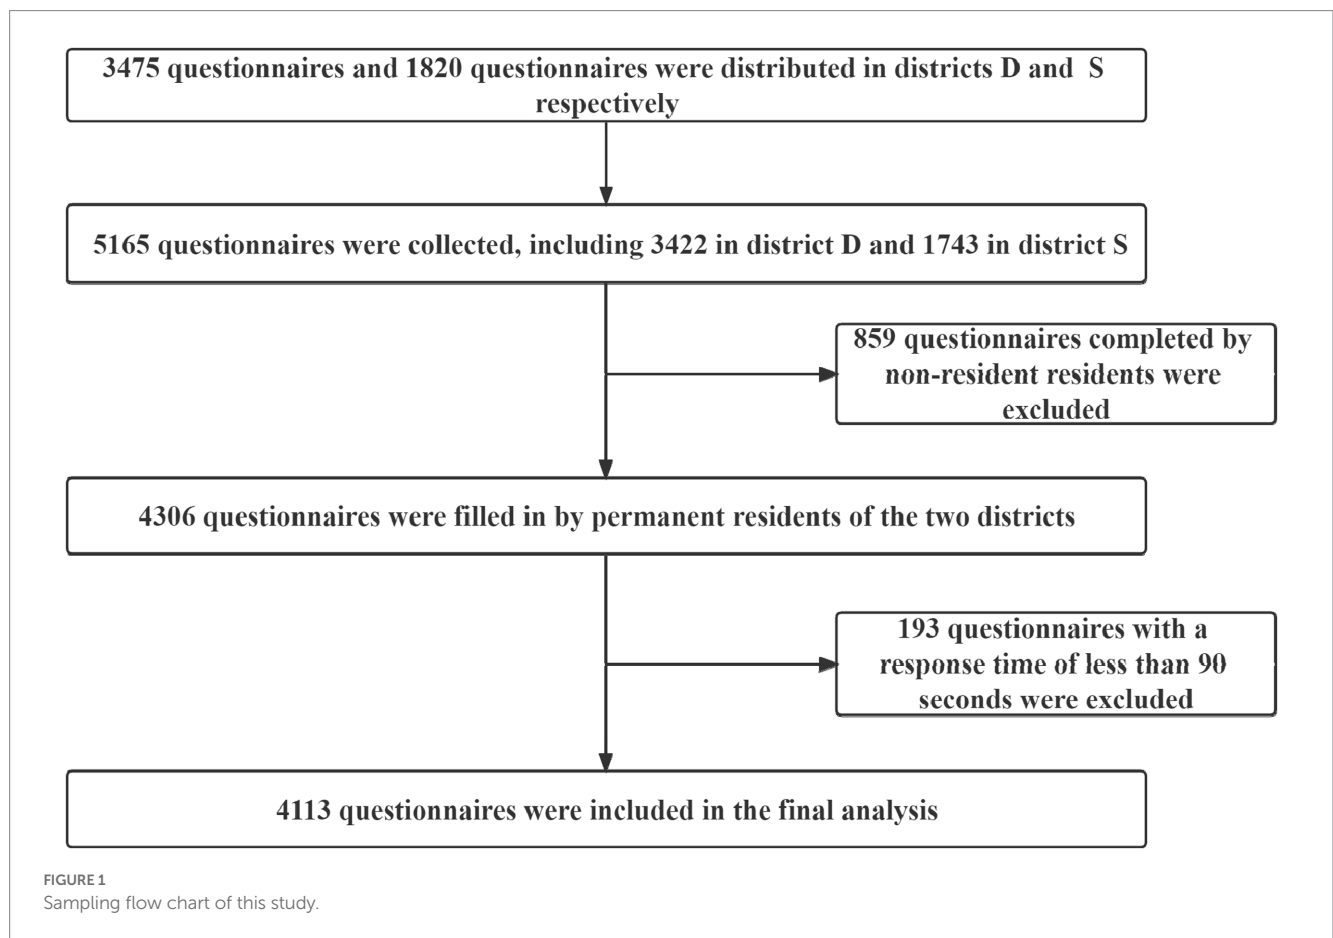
3475 questionnaires and 1820 questionnaires were distributed in districts D and S respectively

5165 questionnaires were collected, including 3422 in district D and 1743 in district S

859 questionnaires completed by non-resident residents were excluded

4306 questionnaires were filled in by permanent residents of the two districts

193 questionnaires with a response time of less than 90 seconds were excluded

4113 questionnaires were included in the final analysis

FIGURE 1
Sampling flow chart of this study.